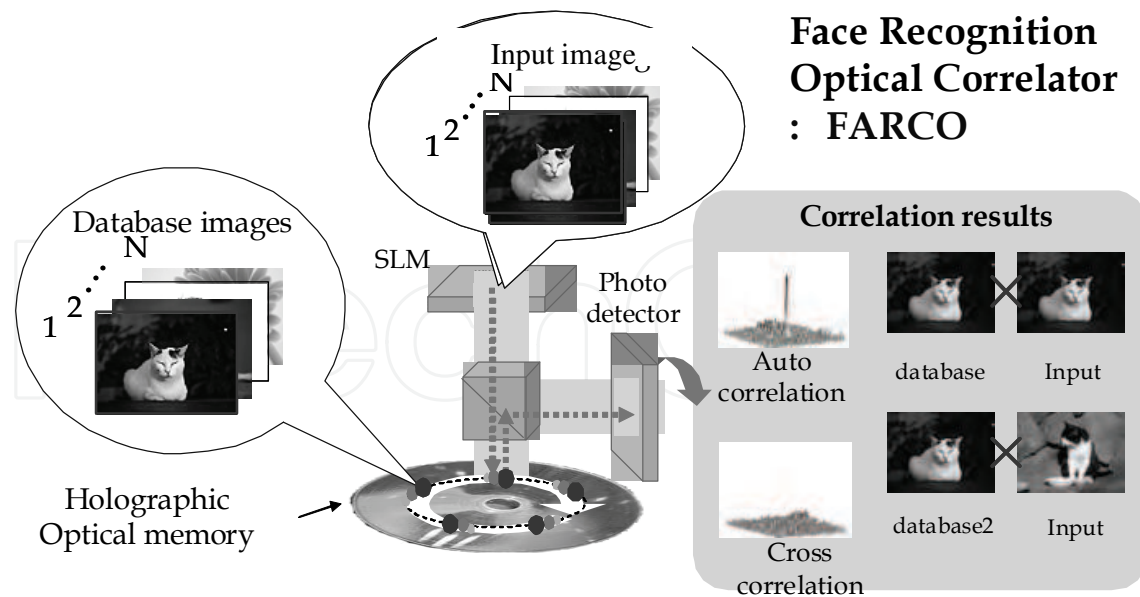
Face Recognition Optical Correlator : FARCO

Input images

N

1 2

Database images

N

1 2

SLM

Photo detector

Correlation results

Auto correlation

database

Input

database2

Input

Cross correlation

Holographic Optical memory